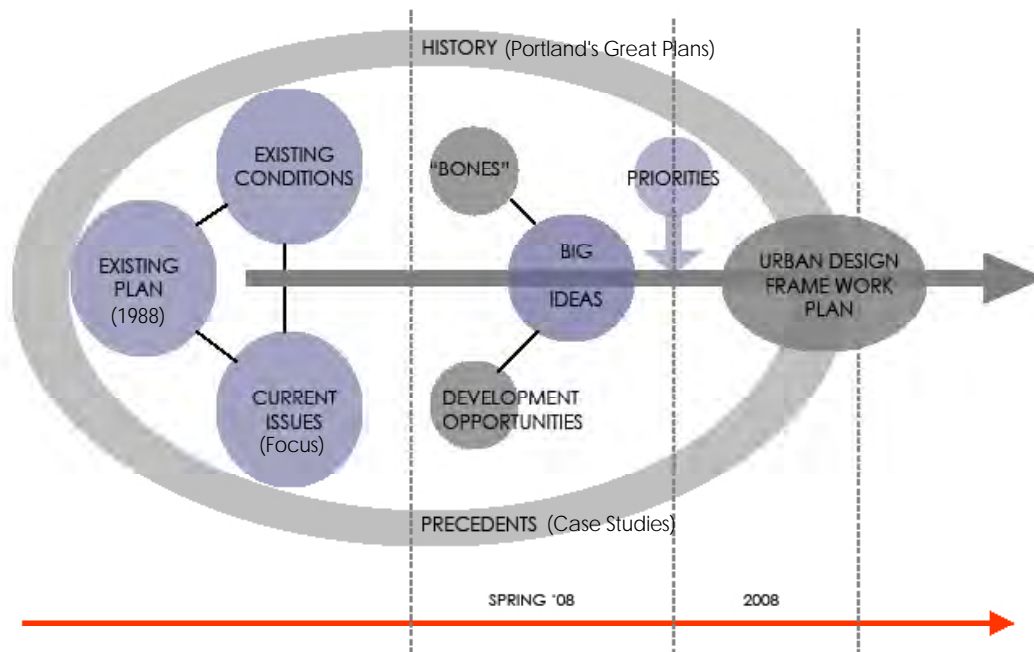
HISTORY (Portland's Great Plans)

EXISTING CONDITIONS

EXISTING PLAN (1988)

CURRENT ISSUES (Focus)

"BONES"

BIG IDEAS

DEVELOPMENT OPPORTUNITIES

PRIORITIES

URBAN DESIGN FRAME WORK PLAN

PRECEDENTS (Case Studies)

SPRING '08

2008